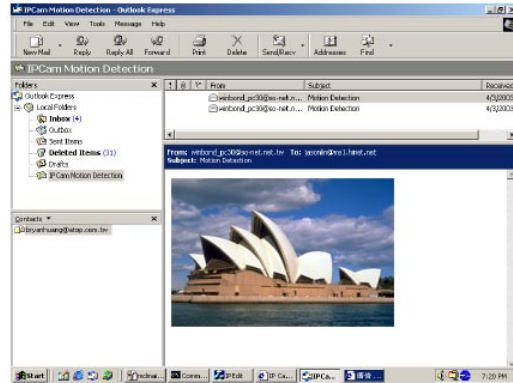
IPCam Motion Detection - Outlook Express

File Edit View Tools Message Help

New Mail Reply Reply All Forward Print Delete Send/Recv Addresses Find

IPCam Motion Detection

Folders

Outlook Express
Local Folders
Inbox (4)
Outbox
Sent Items
Deleted Items (31)
Drafts
IP Cam Motion Detection

| From | Subject | Received |
|---|---|---|
| winbond_pc30@so-net.net.n... | Motion Detection | 4/3/200 |
| winbond_pc30@so-net.net.n... | Motion Detection | 4/3/200 |

From: winbond_pc30@so-net.net.tw To: jasonin@ms1.hinet.net
Subject: Motion Detection

Contacts
bryanhuang@sitop.com.tw

Start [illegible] Comm... IP Edit IP Ca... IPCa... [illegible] 7:20 PM